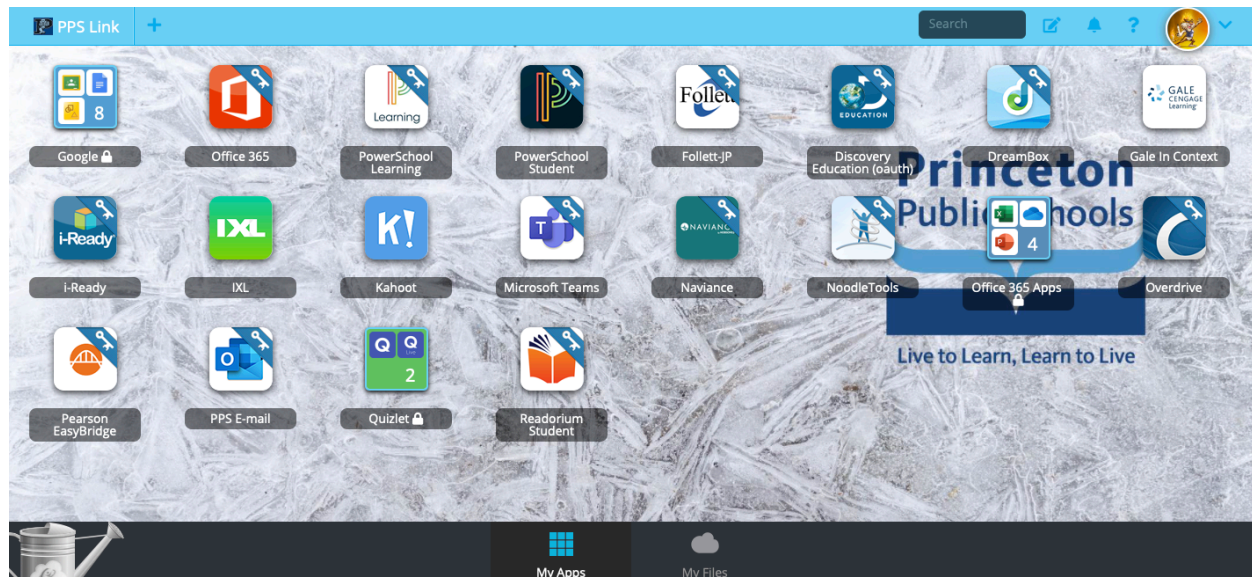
PPS Link +

Search

8
Google

Office 365

Learning
PowerSchool Learning

PowerSchool Student

Follett
Follett-JP

EDUCATION
Discovery Education (oauth)

DreamBox

GALE CENGAGE Learning
Gale In Context

Princeton Public Schools

i-Ready
i-Ready

IXL
IXL

K!
Kahoot

Microsoft Teams

NAVIANCE
Naviance

NoodleTools

4
Office 365 Apps

Overdrive

Live to Learn, Learn to Live

Pearson EasyBridge

PPS E-mail

Q Q
2
Quizlet

Readorium Student

My Apps

My Files